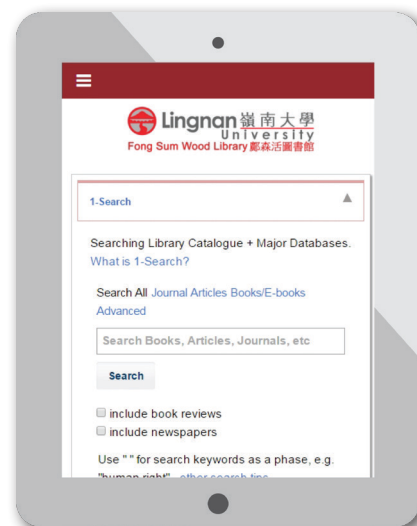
Lingnan 嶺南大學
University
Fong Sum Wood Library 鄺森活圖書館

1-Search

Searching Library Catalogue + Major Databases.
What is 1-Search?

Search All Journal Articles Books/E-books Advanced

Search Books, Articles, Journals, etc

Search

include book reviews
include newspapers

Use " " for search keywords as a phase, e.g. "human right" - other search tips